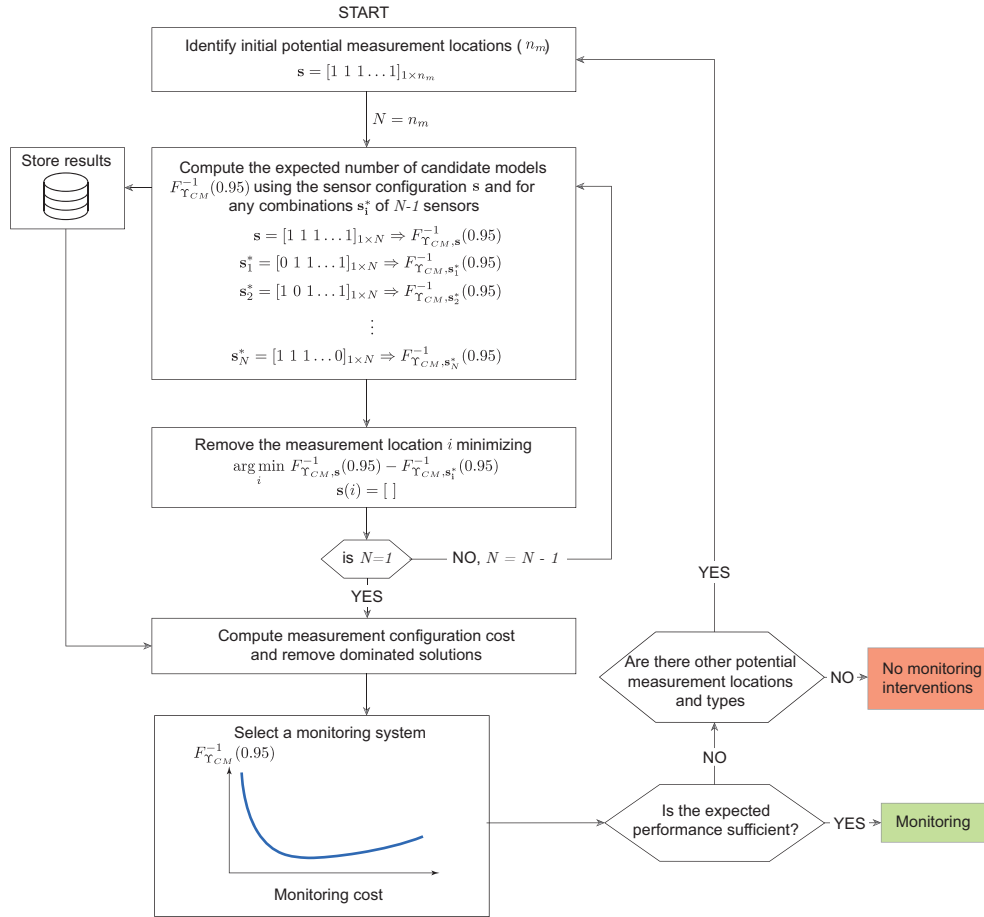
START

Identify initial potential measurement locations ( $n_m$)
$\mathbf{s} = [1\ 1\ 1 \ldots 1]_{1\times n_m}$

$N = n_m$

Store results

Compute the expected number of candidate models $F^{-1}_{\Upsilon_{CM}}(0.95)$ using the sensor configuration $\mathbf{s}$ and for any combinations $\mathbf{s}^*_i$ of $N$-$1$ sensors
$\mathbf{s} = [1\ 1\ 1 \ldots 1]_{1\times N} \Rightarrow F^{-1}_{\Upsilon_{CM},\mathbf{s}}(0.95)$
$\mathbf{s}^*_1 = [0\ 1\ 1 \ldots 1]_{1\times N} \Rightarrow F^{-1}_{\Upsilon_{CM},\mathbf{s}^*_1}(0.95)$
$\mathbf{s}^*_2 = [1\ 0\ 1 \ldots 1]_{1\times N} \Rightarrow F^{-1}_{\Upsilon_{CM},\mathbf{s}^*_2}(0.95)$
$\vdots$
$\mathbf{s}^*_N = [1\ 1\ 1 \ldots 0]_{1\times N} \Rightarrow F^{-1}_{\Upsilon_{CM},\mathbf{s}^*_N}(0.95)$

Remove the measurement location $i$ minimizing
$\arg\min_i F^{-1}_{\Upsilon_{CM},\mathbf{s}}(0.95) - F^{-1}_{\Upsilon_{CM},\mathbf{s}^*_i}(0.95)$
$\mathbf{s}(i) = [\ ]$

is $N$=$1$

NO, $N = N$ - $1$

YES

Compute measurement configuration cost and remove dominated solutions

Select a monitoring system
$F^{-1}_{\Upsilon_{CM}}(0.95)$
Monitoring cost

Is the expected performance sufficient?

YES

Monitoring

NO

Are there other potential measurement locations and types

NO

No monitoring interventions

YES